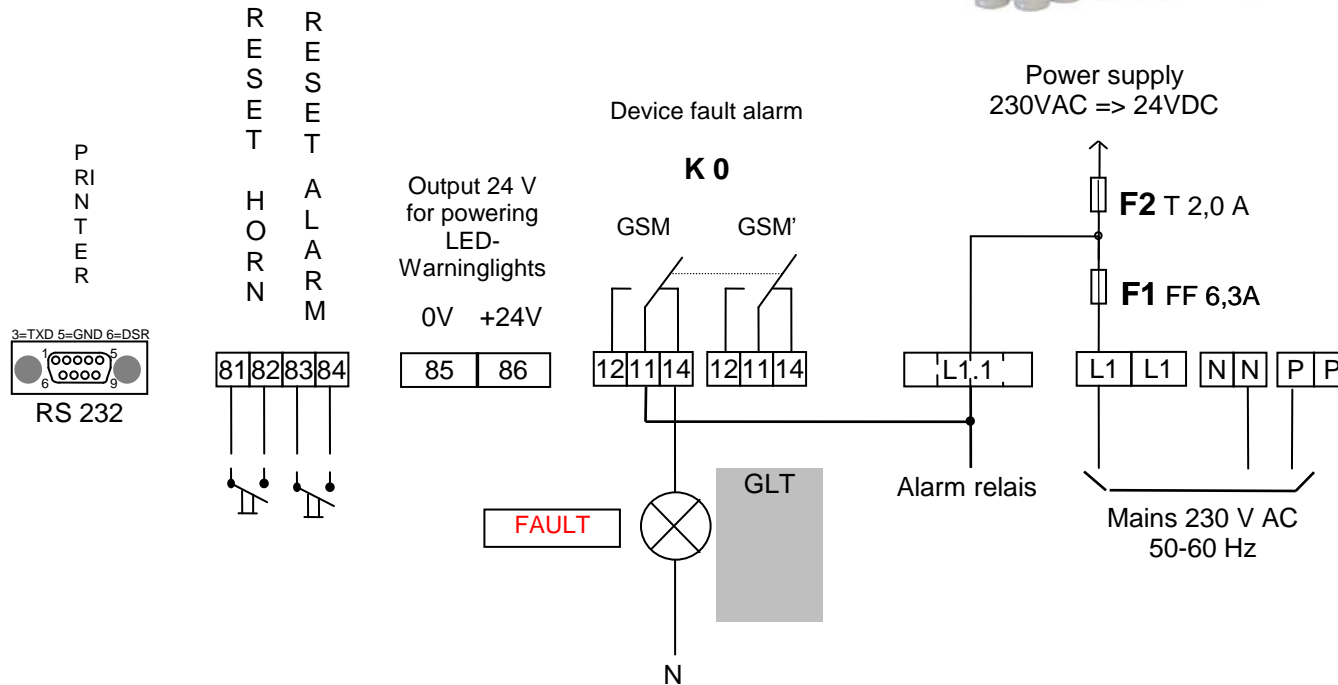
PRINTER

3=TXD 5=GND 6=DSR
1 5
6 9
RS 232

RESET HORN

RESET ALARM

81 82 83 84

Output 24 V for powering LED-Warninglights

0V +24V

85 86

Device fault alarm

K 0

GSM GSM'

12 11 14 12 11 14

FAULT

GLT

N

L1.1

Alarm relais

Power supply 230VAC => 24VDC

F2 T 2,0 A

F1 FF 6,3A

L1 L1 N N P P

Mains 230 V AC 50-60 Hz